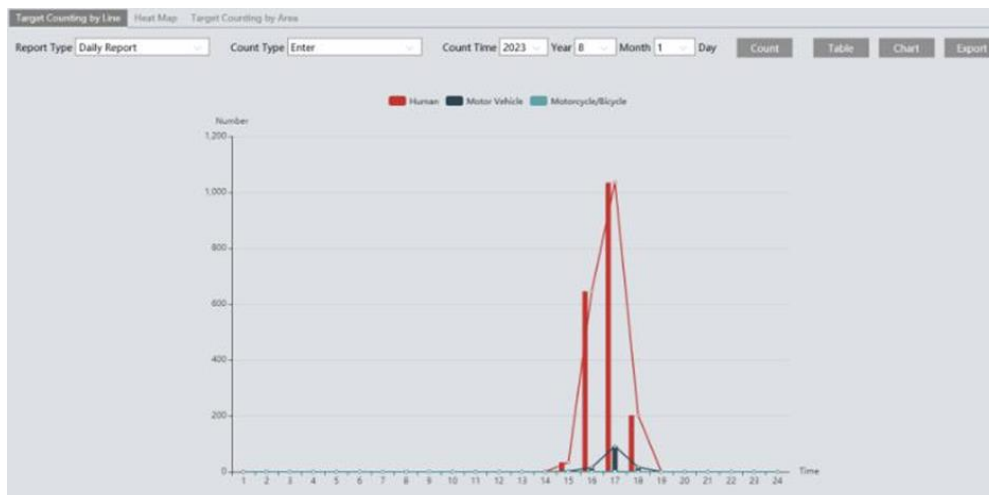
Target Counting by Line Heat Map Target Counting by Area

Report Type Daily Report Count Type Enter Count Time 2023 Year 8 Month 1 Day Count Table Chart Export

Human Motor Vehicle Motorcycle/Bicycle

Number

1,200

1,000

800

600

400

200

0

1 2 3 4 5 6 7 8 9 10 11 12 13 14 15 16 17 18 19 20 21 22 23 24 Time